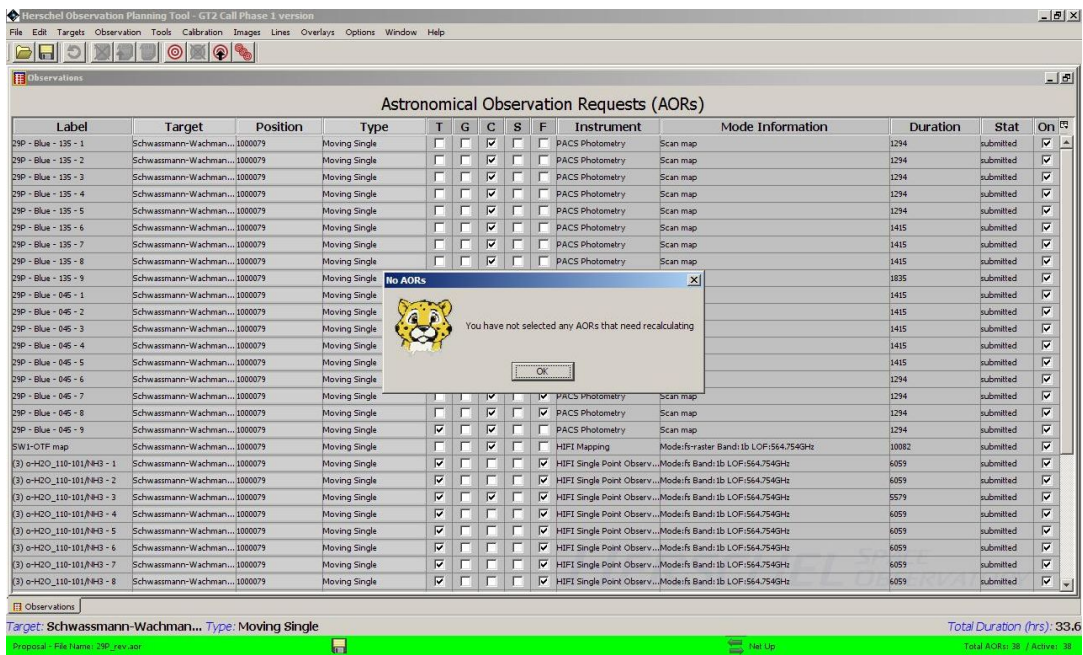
Herschel Observation Planning Tool - GT2 Call Phase 1 version

File Edit Targets Observation Tools Calibration Images Lines Overlays Options Window Help

Observations

Astronomical Observation Requests (AORs)

| Label | Target | Position | Type | T | G | C | S | F | Instrument | Mode Information | Duration | Stat | On |
|---|---|---|---|---|---|---|---|---|---|---|---|---|---|
| 29P - Blue - 135 - 1 | Schwassmann-Wachman... | 1000079 | Moving Single | | | ☑ | | | PACS Photometry | Scan map | 1294 | submitted | ☑ |
| 29P - Blue - 135 - 2 | Schwassmann-Wachman... | 1000079 | Moving Single | | | ☑ | | | PACS Photometry | Scan map | 1294 | submitted | ☑ |
| 29P - Blue - 135 - 3 | Schwassmann-Wachman... | 1000079 | Moving Single | | | ☑ | | | PACS Photometry | Scan map | 1294 | submitted | ☑ |
| 29P - Blue - 135 - 4 | Schwassmann-Wachman... | 1000079 | Moving Single | | | ☑ | | | PACS Photometry | Scan map | 1294 | submitted | ☑ |
| 29P - Blue - 135 - 5 | Schwassmann-Wachman... | 1000079 | Moving Single | | | ☑ | | | PACS Photometry | Scan map | 1294 | submitted | ☑ |
| 29P - Blue - 135 - 6 | Schwassmann-Wachman... | 1000079 | Moving Single | | | ☑ | | | PACS Photometry | Scan map | 1415 | submitted | ☑ |
| 29P - Blue - 135 - 7 | Schwassmann-Wachman... | 1000079 | Moving Single | | | ☑ | | | PACS Photometry | Scan map | 1415 | submitted | ☑ |
| 29P - Blue - 135 - 8 | Schwassmann-Wachman... | 1000079 | Moving Single | | | ☑ | | | PACS Photometry | Scan map | 1415 | submitted | ☑ |
| 29P - Blue - 135 - 9 | Schwassmann-Wachman... | 1000079 | Moving Single | | | | | | | | 1835 | submitted | ☑ |
| 29P - Blue - 045 - 1 | Schwassmann-Wachman... | 1000079 | Moving Single | | | | | | | | 1415 | submitted | ☑ |
| 29P - Blue - 045 - 2 | Schwassmann-Wachman... | 1000079 | Moving Single | | | | | | | | 1415 | submitted | ☑ |
| 29P - Blue - 045 - 3 | Schwassmann-Wachman... | 1000079 | Moving Single | | | | | | | | 1415 | submitted | ☑ |
| 29P - Blue - 045 - 4 | Schwassmann-Wachman... | 1000079 | Moving Single | | | | | | | | 1415 | submitted | ☑ |
| 29P - Blue - 045 - 5 | Schwassmann-Wachman... | 1000079 | Moving Single | | | | | | | | 1415 | submitted | ☑ |
| 29P - Blue - 045 - 6 | Schwassmann-Wachman... | 1000079 | Moving Single | | | | | | | | 1294 | submitted | ☑ |
| 29P - Blue - 045 - 7 | Schwassmann-Wachman... | 1000079 | Moving Single | | | ☑ | | ☑ | PACS Photometry | Scan map | 1294 | submitted | ☑ |
| 29P - Blue - 045 - 8 | Schwassmann-Wachman... | 1000079 | Moving Single | | | ☑ | | ☑ | PACS Photometry | Scan map | 1294 | submitted | ☑ |
| 29P - Blue - 045 - 9 | Schwassmann-Wachman... | 1000079 | Moving Single | ☑ | | ☑ | | ☑ | PACS Photometry | Scan map | 1294 | submitted | ☑ |
| SW1-OTF map | Schwassmann-Wachman... | 1000079 | Moving Single | | | ☑ | | | HIFI Mapping | Mode:fs-raster Band:1b LOF:564.754GHz | 10082 | submitted | ☑ |
| (3) o-H2O_110-101/NH3 - 1 | Schwassmann-Wachman... | 1000079 | Moving Single | ☑ | | | | ☑ | HIFI Single Point Observ... | Mode:fs Band:1b LOF:564.754GHz | 6059 | submitted | ☑ |
| (3) o-H2O_110-101/NH3 - 2 | Schwassmann-Wachman... | 1000079 | Moving Single | ☑ | | | | ☑ | HIFI Single Point Observ... | Mode:fs Band:1b LOF:564.754GHz | 6059 | submitted | ☑ |
| (3) o-H2O_110-101/NH3 - 3 | Schwassmann-Wachman... | 1000079 | Moving Single | ☑ | | ☑ | | ☑ | HIFI Single Point Observ... | Mode:fs Band:1b LOF:564.754GHz | 5579 | submitted | ☑ |
| (3) o-H2O_110-101/NH3 - 4 | Schwassmann-Wachman... | 1000079 | Moving Single | ☑ | | | | ☑ | HIFI Single Point Observ... | Mode:fs Band:1b LOF:564.754GHz | 6059 | submitted | ☑ |
| (3) o-H2O_110-101/NH3 - 5 | Schwassmann-Wachman... | 1000079 | Moving Single | ☑ | | | | ☑ | HIFI Single Point Observ... | Mode:fs Band:1b LOF:564.754GHz | 6059 | submitted | ☑ |
| (3) o-H2O_110-101/NH3 - 6 | Schwassmann-Wachman... | 1000079 | Moving Single | ☑ | | | | ☑ | HIFI Single Point Observ... | Mode:fs Band:1b LOF:564.754GHz | 6059 | submitted | ☑ |
| (3) o-H2O_110-101/NH3 - 7 | Schwassmann-Wachman... | 1000079 | Moving Single | ☑ | | | | ☑ | HIFI Single Point Observ... | Mode:fs Band:1b LOF:564.754GHz | 6059 | submitted | ☑ |
| (3) o-H2O_110-101/NH3 - 8 | Schwassmann-Wachman... | 1000079 | Moving Single | ☑ | | | | ☑ | HIFI Single Point Observ... | Mode:fs Band:1b LOF:564.754GHz | 6059 | submitted | ☑ |

No AORs

You have not selected any AORs that need recalculating

OK

Observations

Target: Schwassmann-Wachman... Type: Moving Single

Total Duration (hrs): 33.6

Proposal - File Name: 29P_rev.aor

Net Up

Total AORs: 38 / Active: 38